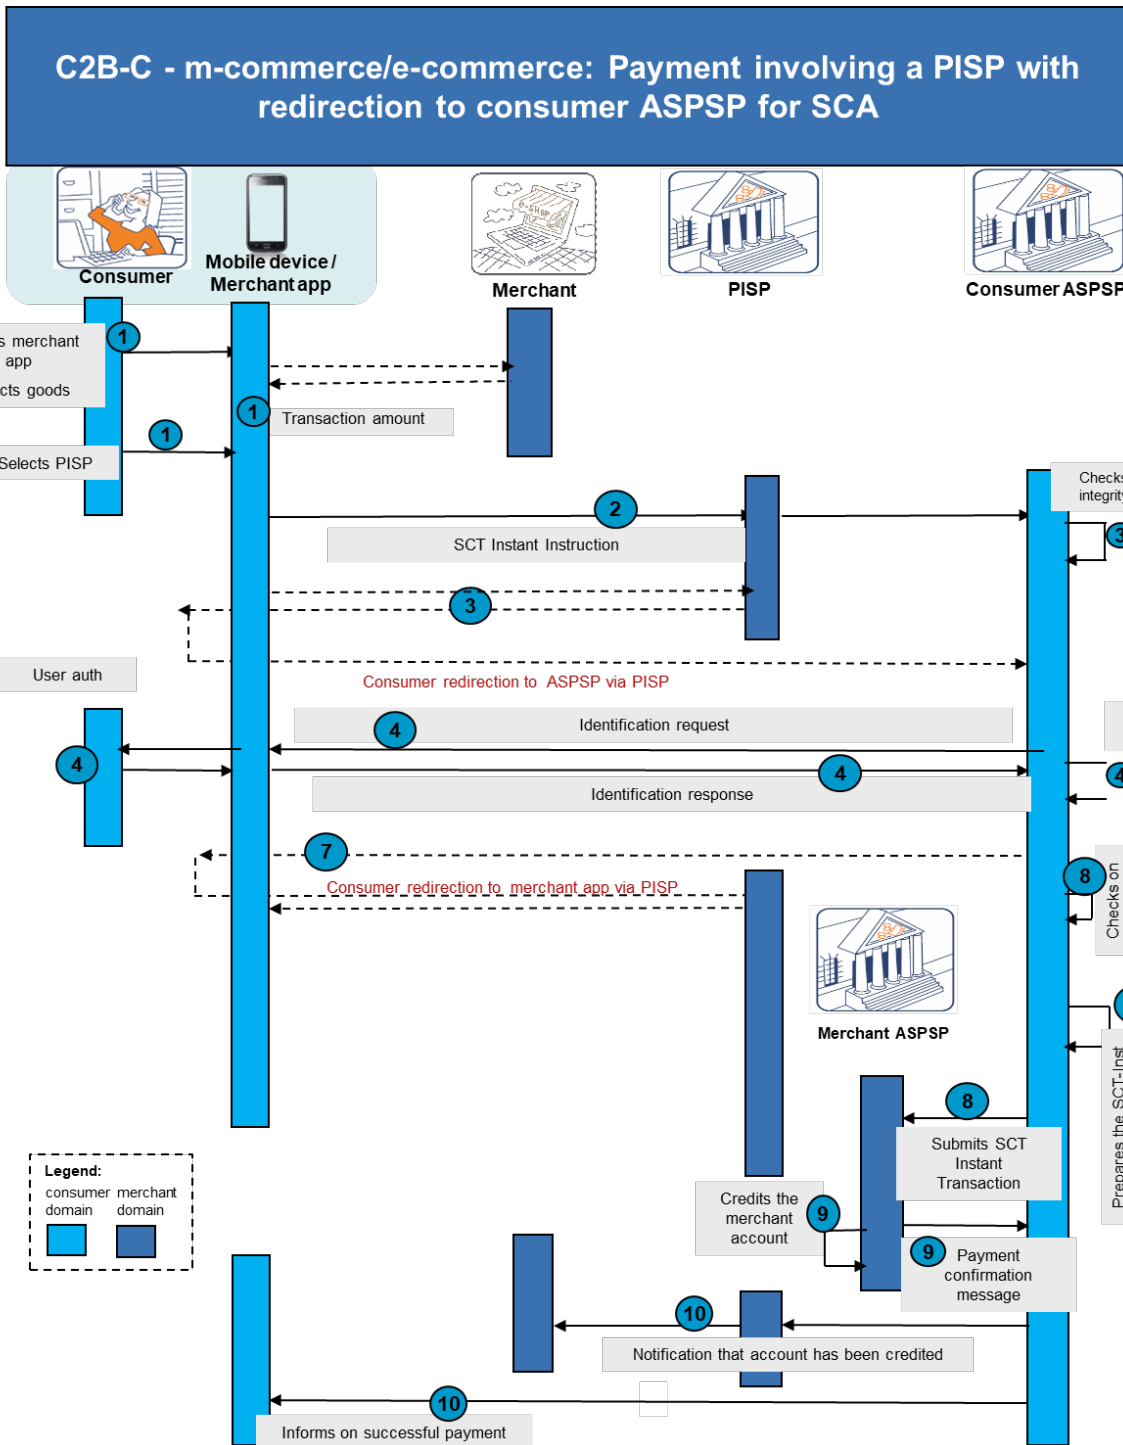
C2B-C - m-commerce/e-commerce: Payment involving a PISP with redirection to consumer ASPSP for SCA

Consumer
Mobile device / Merchant app
Merchant
PISP
Consumer ASPSP

s merchant app
cts goods
1
1
Transaction amount
1
Selects PISP
Checks integrity
2
SCT Instant Instruction
3
3
User auth
Consumer redirection to ASPSP via PISP
4
Identification request
4
4
4
Identification response
7
Consumer redirection to merchant app via PISP
8
Checks on
Merchant ASPSP
Prepares the SCT-Inst
8
Submits SCT Instant Transaction
Legend:
consumer domain
merchant domain
Credits the merchant account
9
9
Payment confirmation message
10
Notification that account has been credited
10
Informs on successful payment